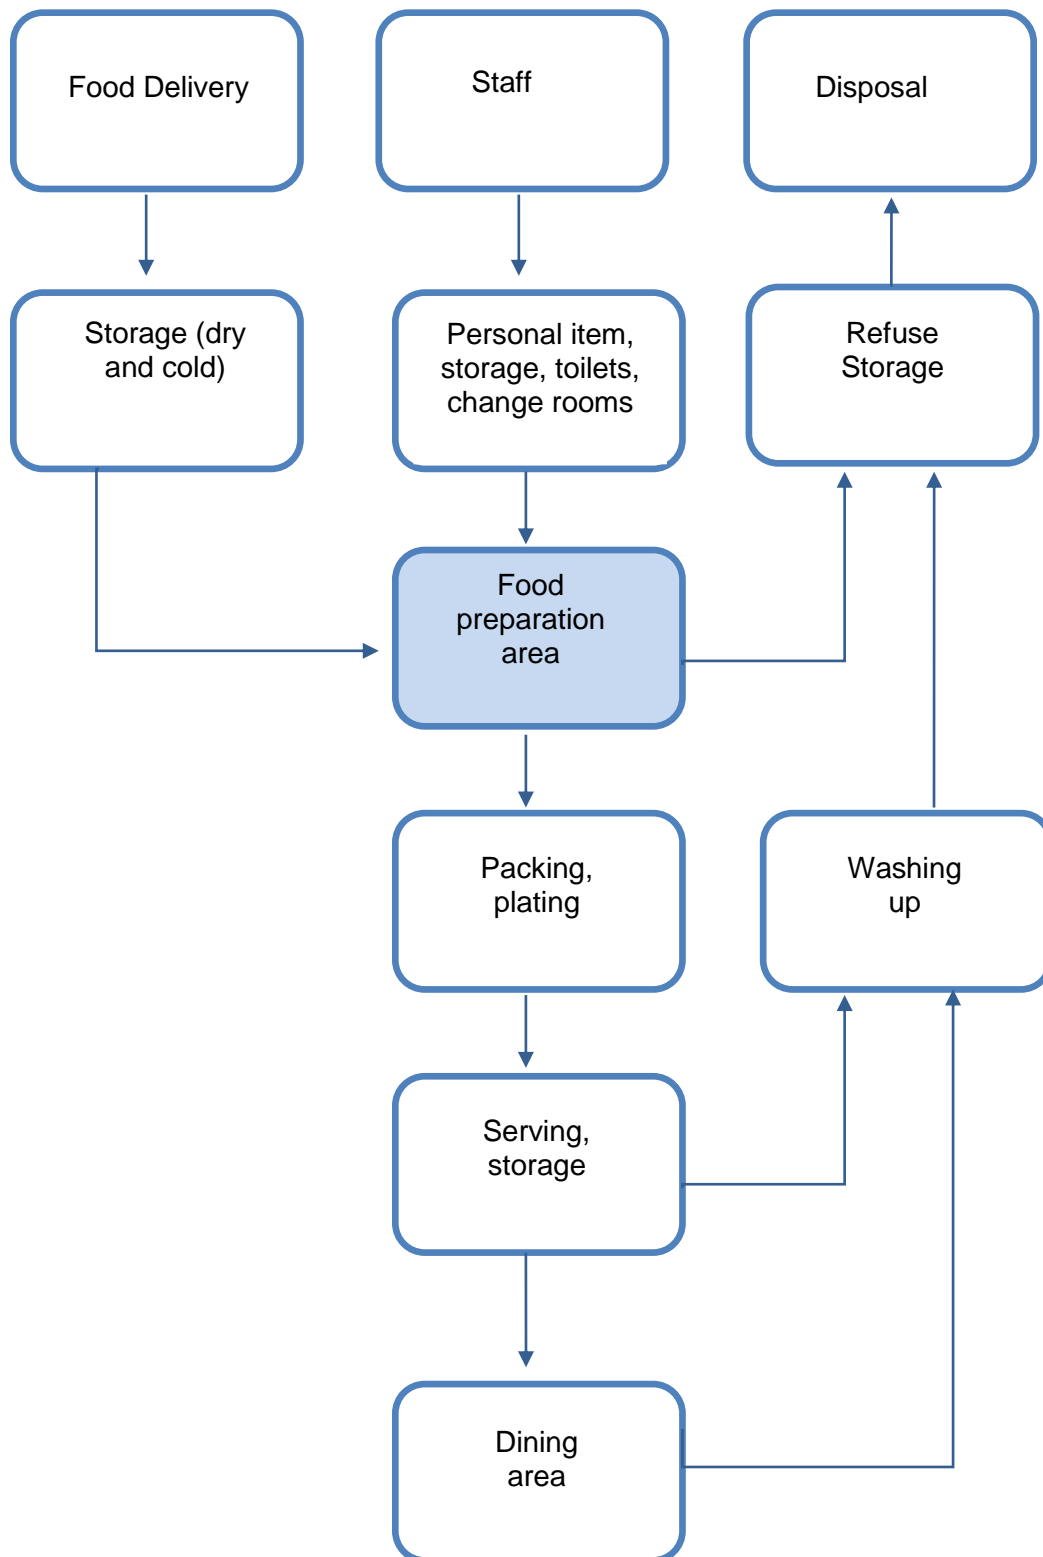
Food Delivery

Staff

Disposal

Storage (dry and cold)

Personal item, storage, toilets, change rooms

Refuse Storage

Food preparation area

Packing, plating

Washing up

Serving, storage

Dining area